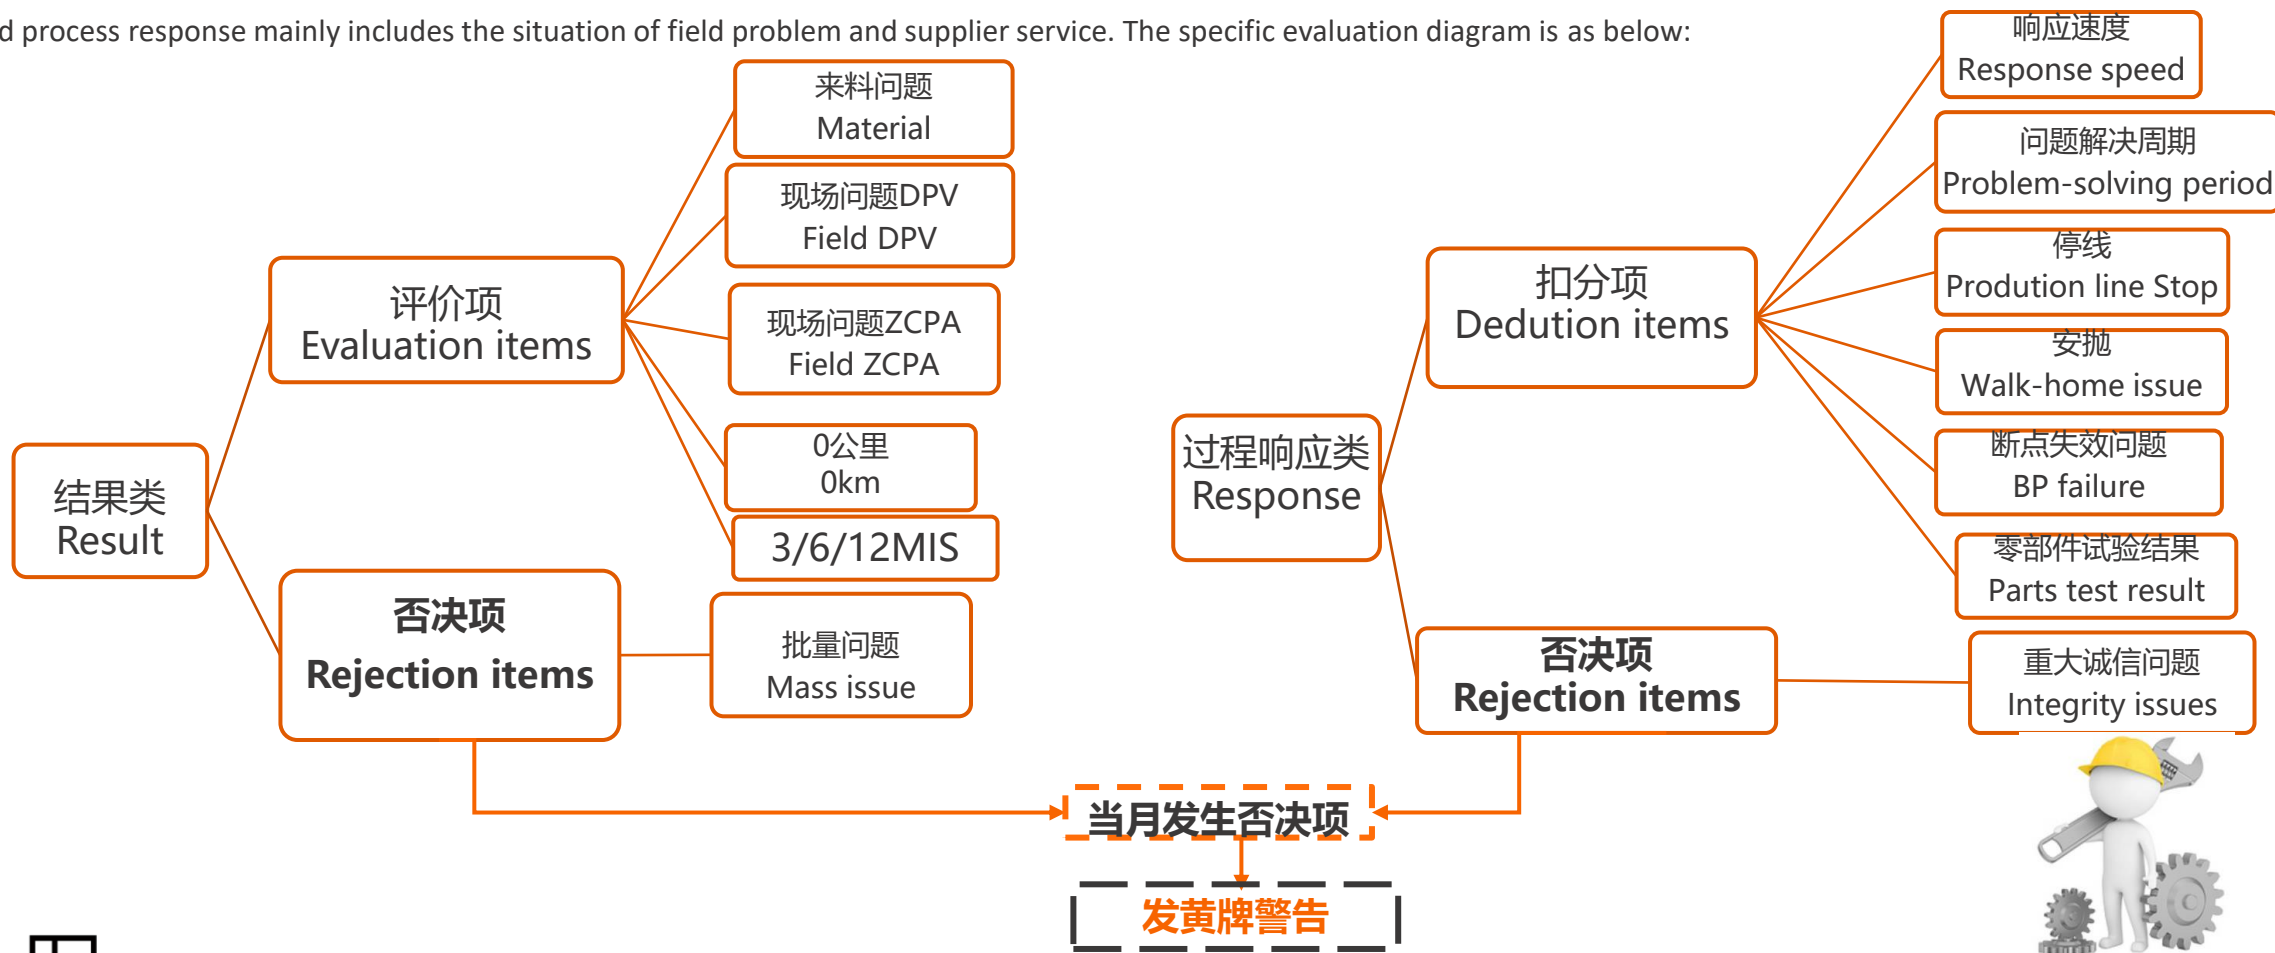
d process response mainly includes the situation of field problem and supplier service. The specific evaluation diagram is as below:

结果类
Result

评价项
Evaluation items

来料问题
Material

现场问题DPV
Field DPV

现场问题ZCPA
Field ZCPA

0公里
0km

3/6/12MIS

否决项
Rejection items

批量问题
Mass issue

过程响应类
Response

扣分项
Dedution items

响应速度
Response speed

问题解决周期
Problem-solving period

停线
Prodution line Stop

安抛
Walk-home issue

断点失效问题
BP failure

零部件试验结果
Parts test result

否决项
Rejection items

重大诚信问题
Integrity issues

当月发生否决项

发黄牌警告